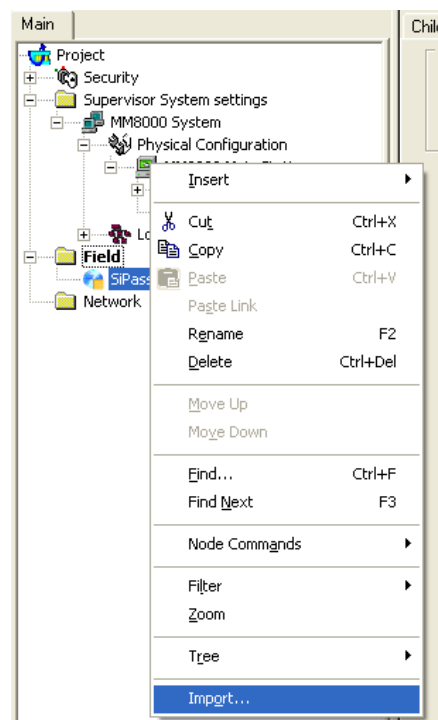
Main

Chil

Project
Security
Supervisor System settings
MM8000 System
Physical Configuration
Lo
Field
SiPass
Network

Insert
Cut Ctrl+X
Copy Ctrl+C
Paste Ctrl+V
Paste Link
Rename F2
Delete Ctrl+Del
Move Up
Move Down
Find... Ctrl+F
Find Next F3
Node Commands
Filter
Zoom
Tree
Import...